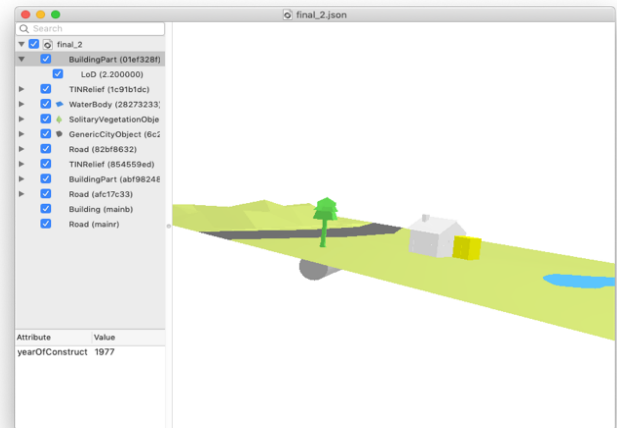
final_2.json

Search

final_2
BuildingPart (01ef328f)
LoD (2.200000)
TINRelief (1c91b1dc)
WaterBody (28273233)
SolitaryVegetationObje
GenericCityObject (6c2
Road (82bf8632)
TINRelief (854559ed)
BuildingPart (abf98248
Road (afc17c33)
Building (mainb)
Road (mainr)

| Attribute | Value |
|---|---|
| yearOfConstruct | 1977 |